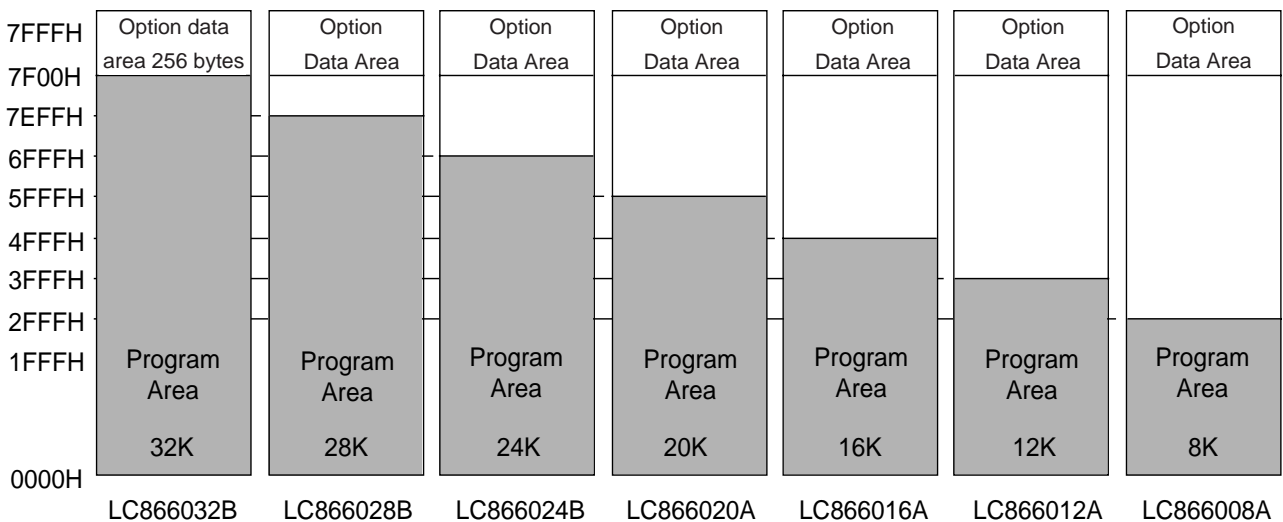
7FFFH
7F00H
7EFFH
6FFFH
5FFFH
4FFFH
3FFFH
2FFFH
1FFFH
0000H

Option data area 256 bytes
Program Area
32K
LC866032B

Option Data Area
Program Area
28K
LC866028B

Option Data Area
Program Area
24K
LC866024B

Option Data Area
Program Area
20K
LC866020A

Option Data Area
Program Area
16K
LC866016A

Option Data Area
Program Area
12K
LC866012A

Option Data Area
Program Area
8K
LC866008A